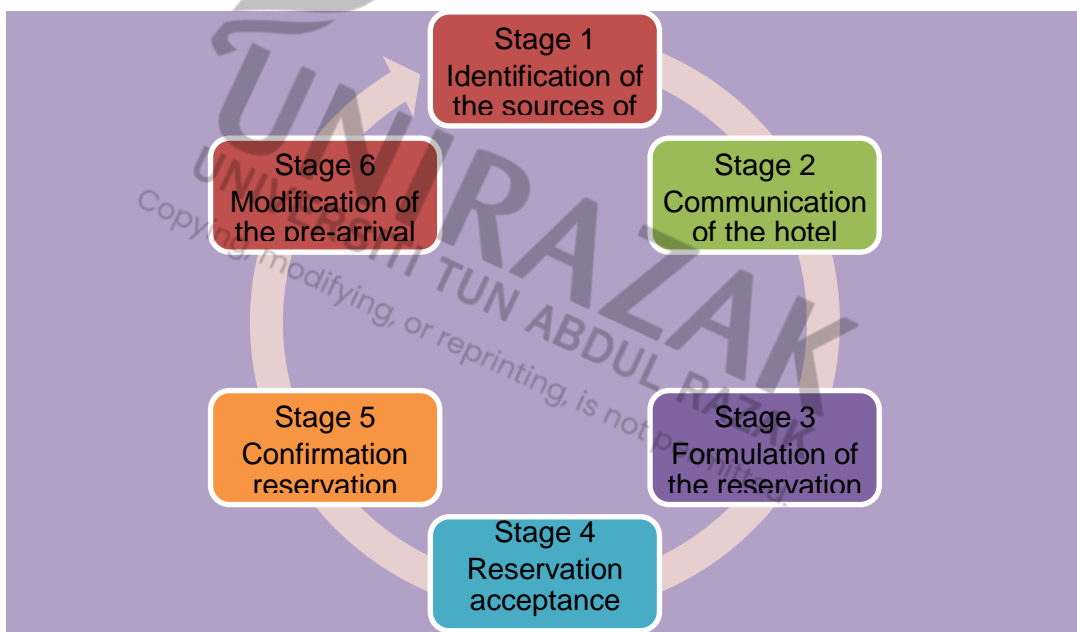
Stage 1
Identification of the sources of

Stage 2
Communication of the hotel

Stage 3
Formulation of the reservation

Stage 4
Reservation acceptance

Stage 5
Confirmation reservation

Stage 6
Modification of the pre-arrival

UNIRAZAK
UNIVERSITI TUN ABDUL RAZAK
Copying, modifying, or reprinting, is not permitted.